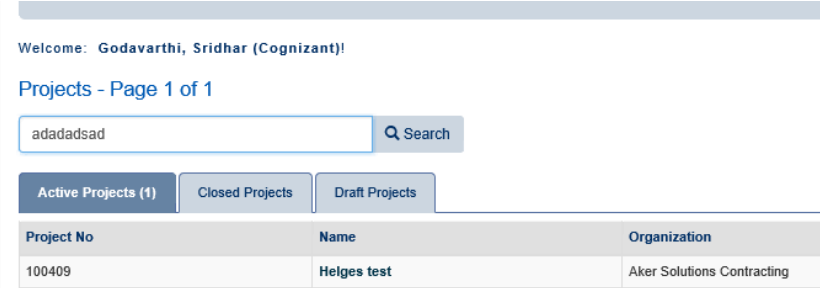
Welcome: Godavarthi, Sridhar (Cognizant)!

Projects - Page 1 of 1

adadadsad

Search

Active Projects (1) | Closed Projects | Draft Projects

| Project No | Name | Organization |
|---|---|---|
| 100409 | Helges test | Aker Solutions Contracting |